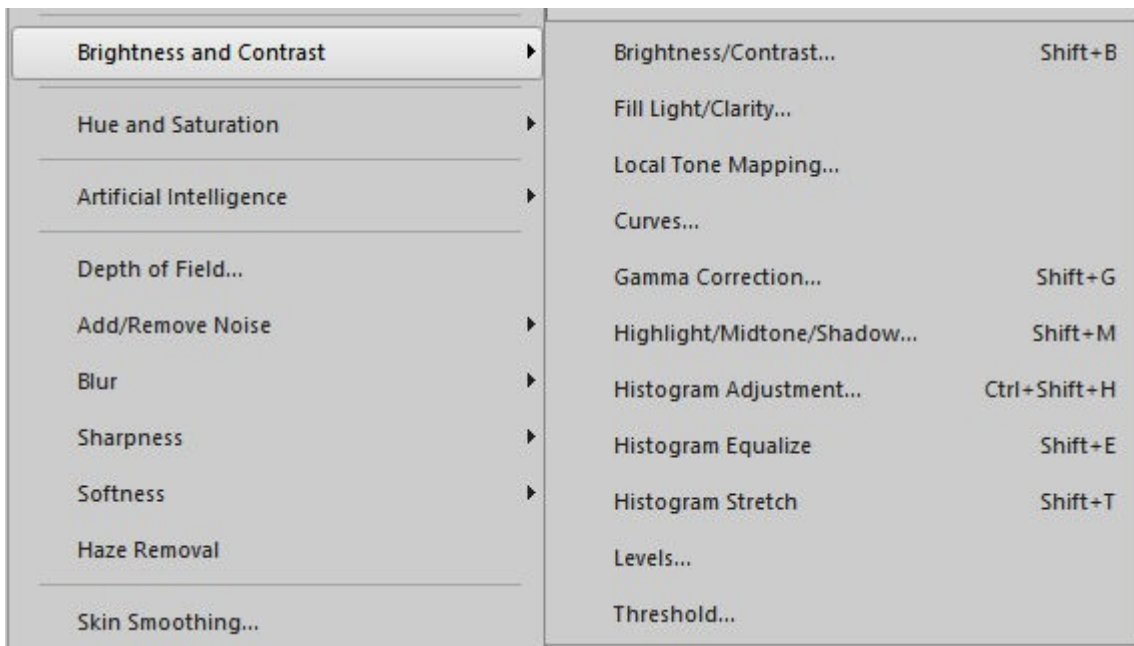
Brightness and Contrast
Hue and Saturation
Artificial Intelligence
Depth of Field...
Add/Remove Noise
Blur
Sharpness
Softness
Haze Removal
Skin Smoothing...

Brightness/Contrast... Shift+B
Fill Light/Clarity...
Local Tone Mapping...
Curves...
Gamma Correction... Shift+G
Highlight/Midtone/Shadow... Shift+M
Histogram Adjustment... Ctrl+Shift+H
Histogram Equalize Shift+E
Histogram Stretch Shift+T
Levels...
Threshold...